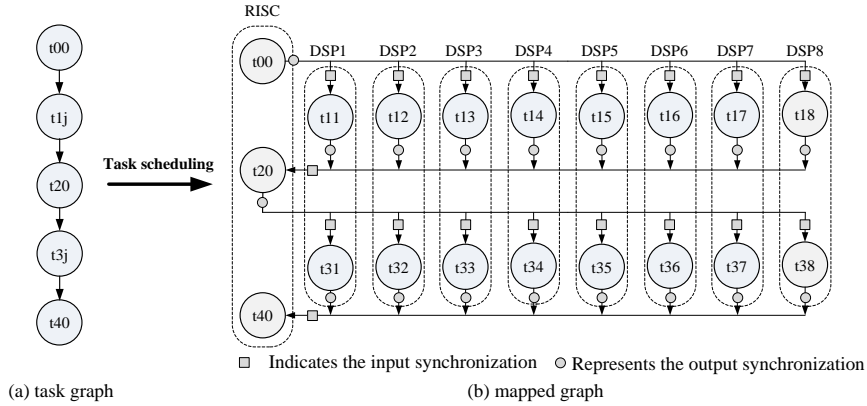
t00
t1j
t20
t3j
t40

Task scheduling

RISC
t00
t20
t40

DSP1 DSP2 DSP3 DSP4 DSP5 DSP6 DSP7 DSP8

t11 t12 t13 t14 t15 t16 t17 t18

t31 t32 t33 t34 t35 t36 t37 t38

Indicates the input synchronization Represents the output synchronization

(a) task graph

(b) mapped graph